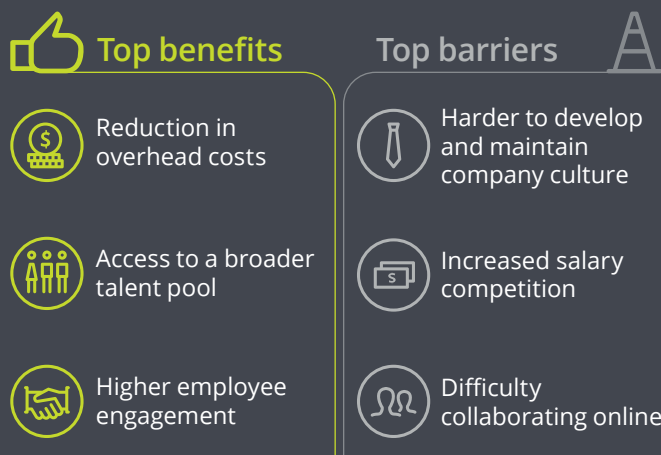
Top benefits

Reduction in overhead costs

Access to a broader talent pool

Higher employee engagement

Top barriers

Harder to develop and maintain company culture

Increased salary competition

Difficulty collaborating online